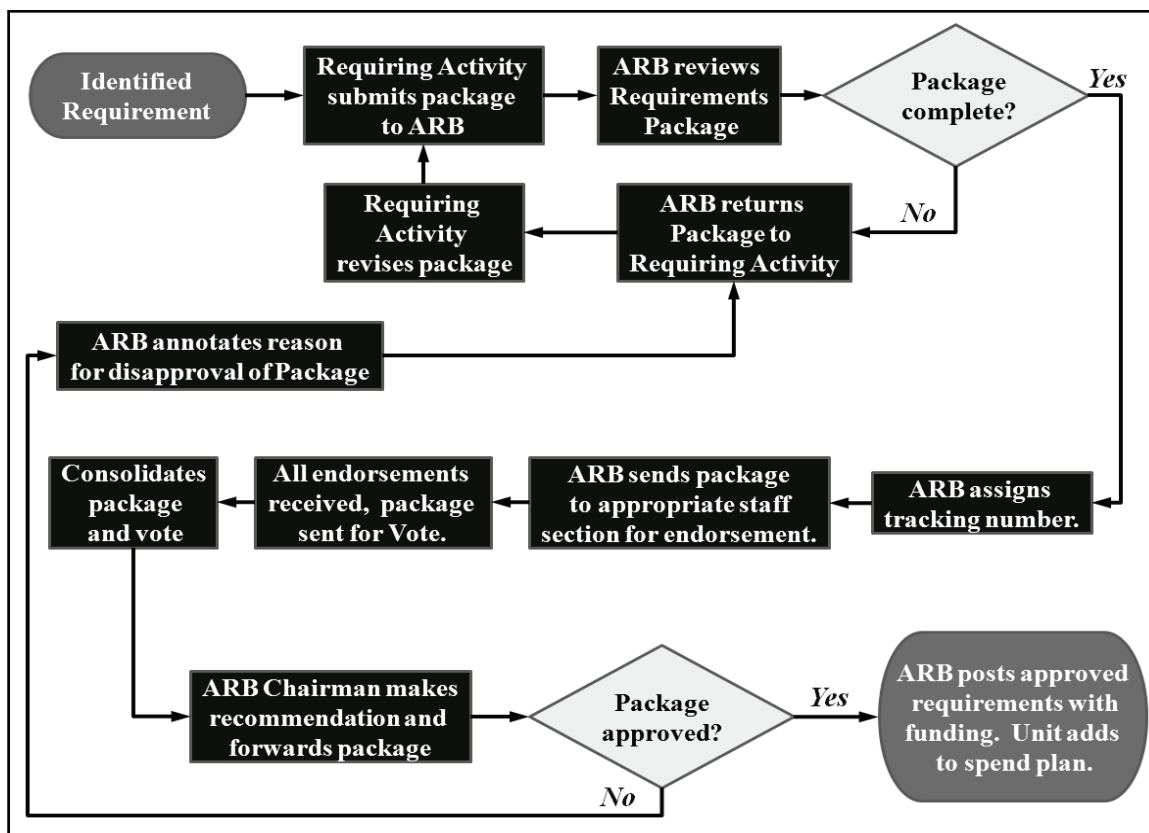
Identified Requirement

Requiring Activity submits package to ARB

ARB reviews Requirements Package

Package complete?

Yes

No

Requiring Activity revises package

ARB returns Package to Requiring Activity

ARB annotates reason for disapproval of Package

Consolidates package and vote

All endorsements received, package sent for Vote.

ARB sends package to appropriate staff section for endorsement.

ARB assigns tracking number.

ARB Chairman makes recommendation and forwards package

Package approved?

Yes

ARB posts approved requirements with funding. Unit adds to spend plan.

No